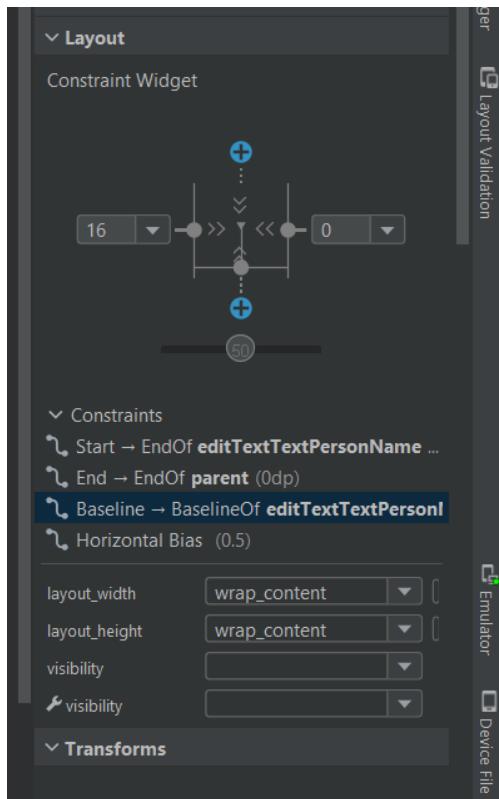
ger

Layout

Constraint Widget

16

0

50

Constraints

Start → EndOf editTextTextPersonName ...

End → EndOf parent (0dp)

Baseline → BaselineOf editTextTextPersonI

Horizontal Bias (0.5)

layout_width wrap_content

layout_height wrap_content

visibility

visibility

Transforms

Layout Validation

Emulator

Device File